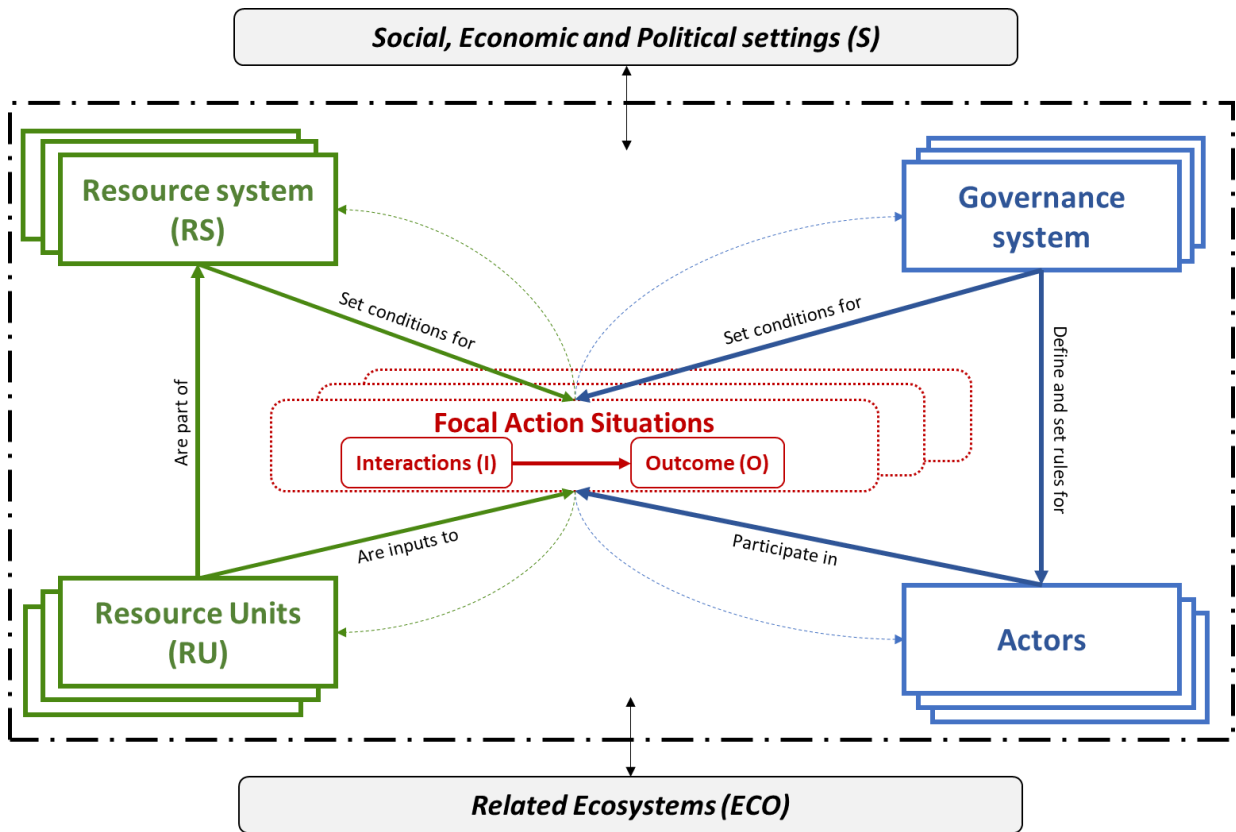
Social, Economic and Political settings (S)

Resource system (RS)

Governance system

Set conditions for

Set conditions for

Are part of

Define and set rules for

Focal Action Situations

Interactions (I)

Outcome (O)

Are inputs to

Participate in

Resource Units (RU)

Actors

Related Ecosystems (ECO)